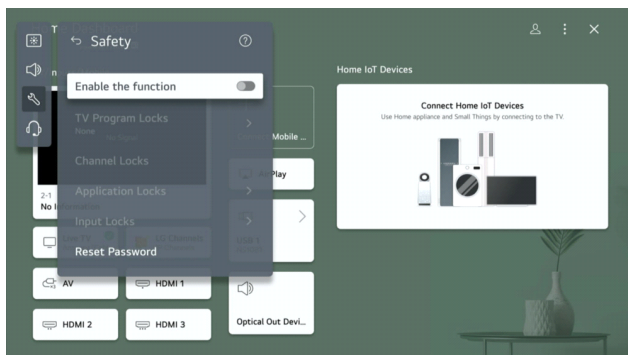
Safety

Enable the function

TV Program Locks
None

Channel Locks

Application Locks

Input Locks

Reset Password

Home IoT Devices

Connect Home IoT Devices
Use Home appliance and Small Things by connecting to the TV.

Mobile ...

Play

2-1
No In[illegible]

AV

HDMI 1

HDMI 2

HDMI 3

Optical Out Devi...